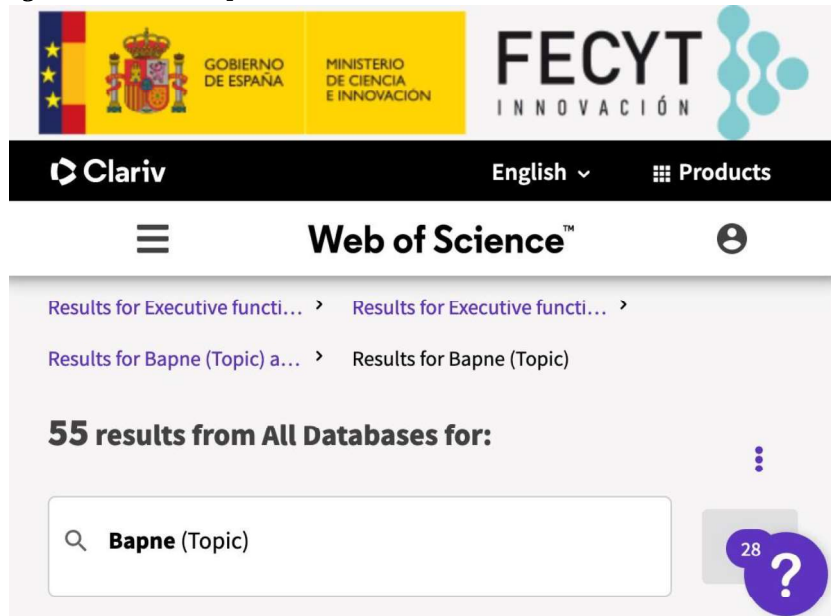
GOBIERNO DE ESPAÑA

MINISTERIO DE CIENCIA E INNOVACIÓN

FECYT
INNOVACIÓN

Clariv

English

Products

Web of Science™

Results for Executive functi… › Results for Executive functi… ›

Results for Bapne (Topic) a… › Results for Bapne (Topic)

55 results from All Databases for:

Bapne (Topic)

28

?